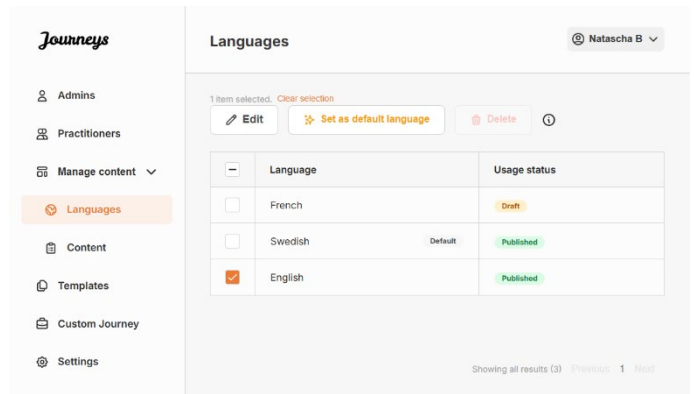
Journeys

Admins

Practitioners

Manage content

Languages

Content

Templates

Custom Journey

Settings

Languages

Natascha B

1 item selected. Clear selection

Edit

Set as default language

Delete

| | Language | | Usage status |
|---|---|---|---|
| | French | | Draft |
| | Swedish | Default | Published |
| ✓ | English | | Published |

Showing all results (3) Previous 1 Next